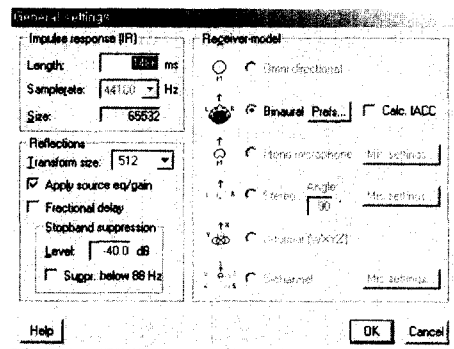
General settings

Impulse response (IR)
Length: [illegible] ms
Samplerate: 44100 Hz
Size: 65532

Reflections
Transform size: 512
Apply source eq/gain
Fractional delay
Stopband suppression
Level: -40.0 dB
Suppr. below 88 Hz

Receiver model
Omnidirectional
Binaural Prefs... Calc. IACC
Mono microphone Mic settings...
Stereo Angle 90 Mic settings...
B-format (WXYZ)
5-channel Mic settings...

Help OK Cancel